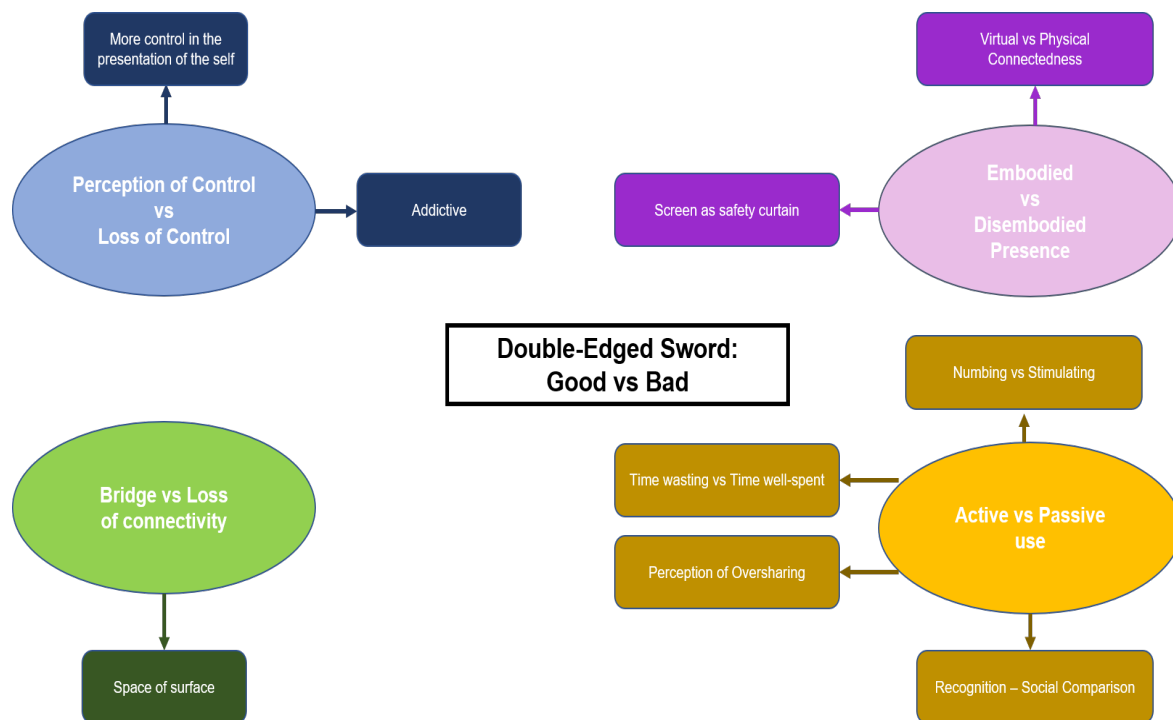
More control in the presentation of the self

Perception of Control vs Loss of Control

Addictive

Virtual vs Physical Connectedness

Screen as safety curtain

Embodied vs Disembodied Presence

Double-Edged Sword: Good vs Bad

Numbing vs Stimulating

Time wasting vs Time well-spent

Perception of Oversharing

Active vs Passive use

Recognition – Social Comparison

Bridge vs Loss of connectivity

Space of surface